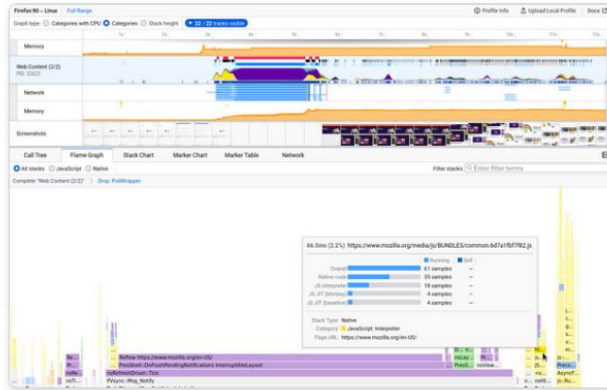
Firefox 90 – Linux Full Range
Profile Info Upload Local Profile Docs
Graph type: Categories with CPU Categories Stack height 22 / 22 tracks visible
Memory
Web Content (2/2)
PID: 32625
Network
Memory
Screenshots
Call Tree Flame Graph Stack Chart Marker Chart Marker Table Network
All stacks JavaScript Native
Filter stacks: Enter filter terms
Complete "Web Content (2/2)" > Drop: PollWrapper
66.5ms (2.2%) https://www.mozilla.org/media/js/BUNDLES/common.6d7a1fbf7f82.js
Running Self
Overall 61 samples —
Native code 35 samples —
JS Interpreter 18 samples —
JS JIT (blinking) 4 samples —
JS JIT (baseline) 4 samples —
Stack Type: Native
Category: JavaScript: Interpreter
Page URL: https://www.mozilla.org/en-US/
Reflow https://www.mozilla.org/en-US/
PresShell::DoFlushPendingNotifications InterruptibleLayout
nsRefreshDriver::Tick
PVsync::Msg_Notify